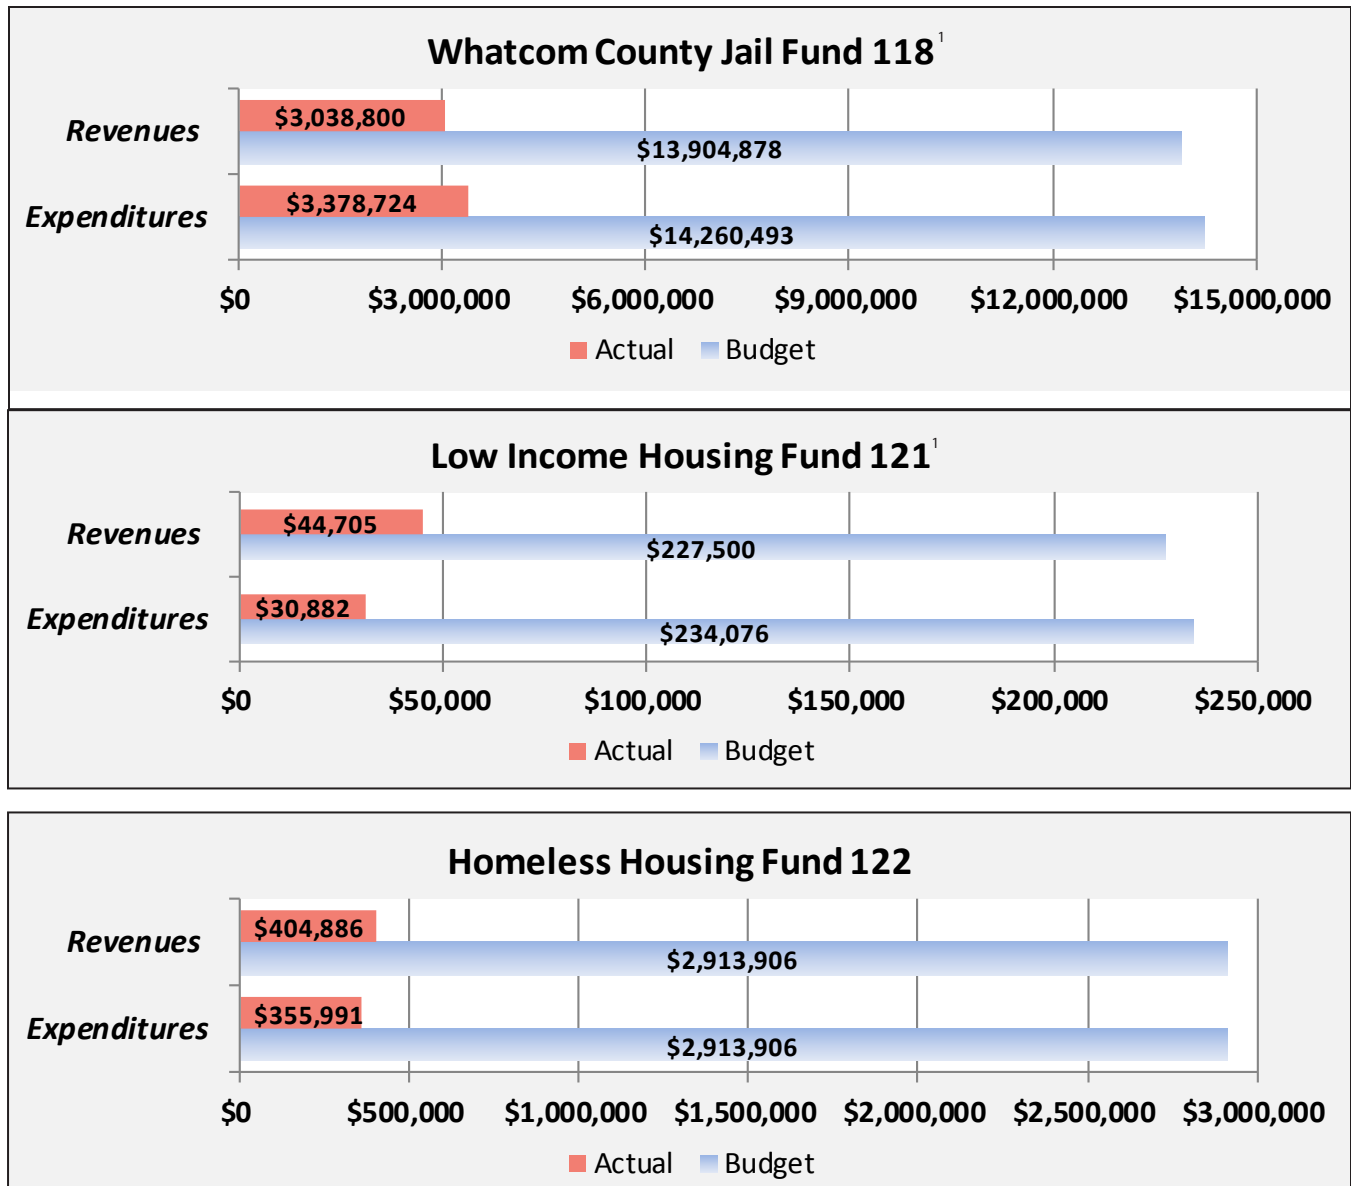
Whatcom County Jail Fund 118$^1$

Revenues
$3,038,800
$13,904,878

Expenditures
$3,378,724
$14,260,493

$0 $3,000,000 $6,000,000 $9,000,000 $12,000,000 $15,000,000

Actual Budget

Low Income Housing Fund 121$^1$

Revenues
$44,705
$227,500

Expenditures
$30,882
$234,076

$0 $50,000 $100,000 $150,000 $200,000 $250,000

Actual Budget

Homeless Housing Fund 122

Revenues
$404,886
$2,913,906

Expenditures
$355,991
$2,913,906

$0 $500,000 $1,000,000 $1,500,000 $2,000,000 $2,500,000 $3,000,000

Actual Budget